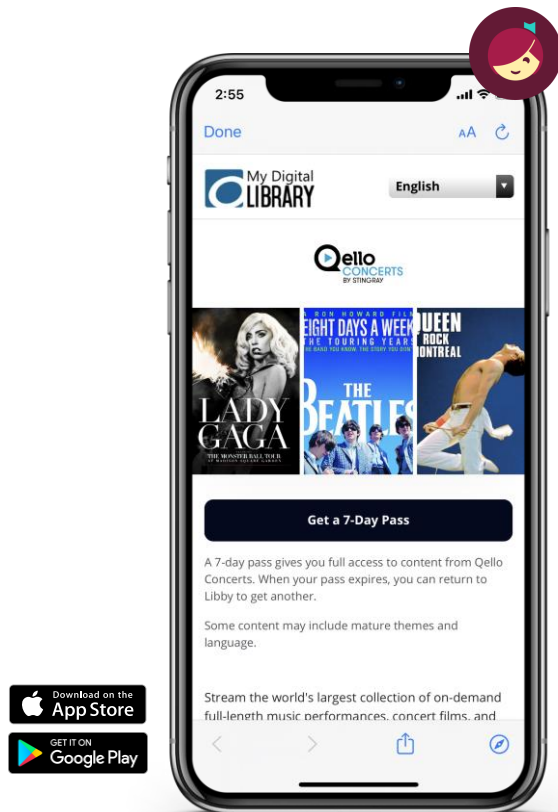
2:55

Done AA

My Digital LIBRARY

English

Qello CONCERTS BY STINGRAY

LADY GAGA THE MONSTER BALL TOUR AT MADISON SQUARE GARDEN

RON HOWARD FILM EIGHT DAYS A WEEK THE TOURING YEARS THE BAND YOU KNOW. THE STORY YOU DON'T

THE BEATLES

QUEEN ROCK MONTREAL

Get a 7-Day Pass

A 7-day pass gives you full access to content from Qello Concerts. When your pass expires, you can return to Libby to get another.

Some content may include mature themes and language.

Stream the world's largest collection of on-demand full-length music performances, concert films, and

Download on the App Store

GET IT ON Google Play